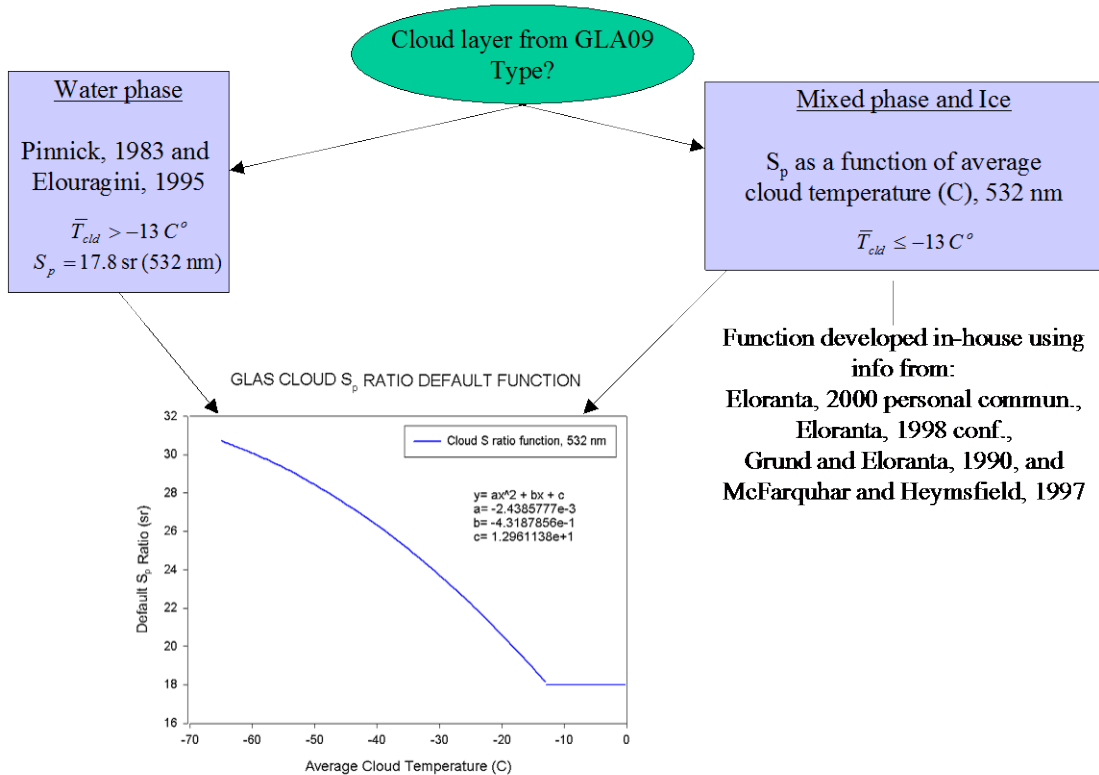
Cloud layer from GLA09 Type?

Water phase

Pinnick, 1983 and Elouragini, 1995

$\overline{T}_{cld} > -13\ C^{o}$

$S_p = 17.8$ sr (532 nm)

Mixed phase and Ice

$S_p$ as a function of average cloud temperature (C), 532 nm

$\overline{T}_{cld} \leq -13\ C^{o}$

Function developed in-house using info from:
Eloranta, 2000 personal commun.,
Eloranta, 1998 conf.,
Grund and Eloranta, 1990, and
McFarquhar and Heymsfield, 1997

GLAS CLOUD $S_p$ RATIO DEFAULT FUNCTION

Cloud S ratio function, 532 nm

y= ax^2 + bx + c
a= -2.4385777e-3
b= -4.3187856e-1
c= 1.2961138e+1

Default $S_p$ Ratio (sr)

32
30
28
26
24
22
20
18
16

-70 -60 -50 -40 -30 -20 -10 0

Average Cloud Temperature (C)